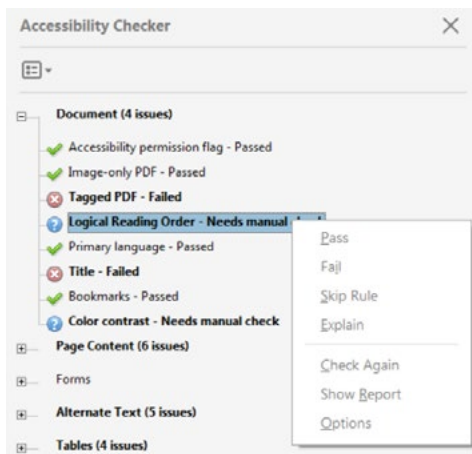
Accessibility Checker

Document (4 issues)

Accessibility permission flag - Passed

Image-only PDF - Passed

Tagged PDF - Failed

Logical Reading Order - Needs manual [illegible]

Primary language - Passed

Title - Failed

Bookmarks - Passed

Color contrast - Needs manual check

Page Content (6 issues)

Forms

Alternate Text (5 issues)

Tables (4 issues)

Pass

Fail

Skip Rule

Explain

Check Again

Show Report

Options